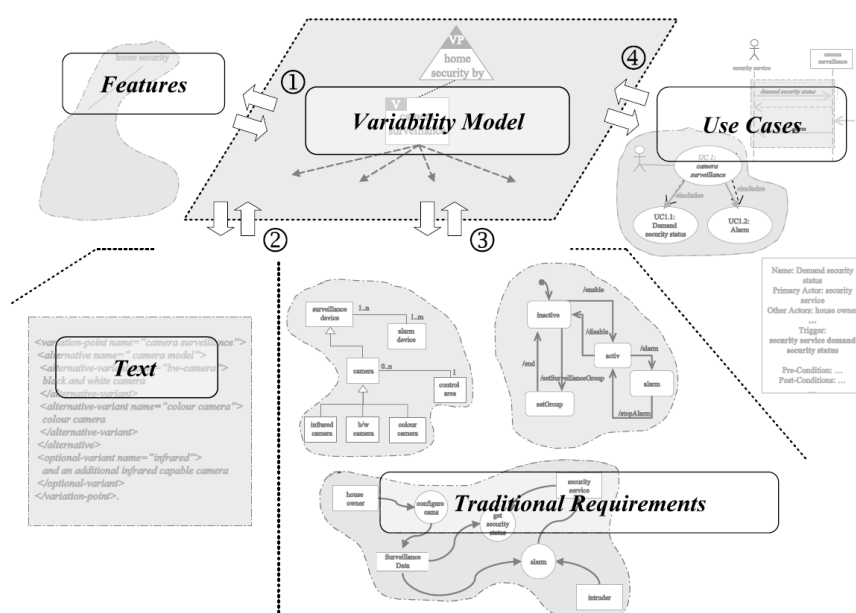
home security

Features

VP
home security by

V
surveillance

Variability Model

①

②

③

④

security service

camera surveillance

demand security status

Use Cases

UC1: camera surveillance

<include>

<include>

UC1.1: Demand security status

UC1.2: Alarm

Name: Demand security status
Primary Actor: security service
Other Actors: house owner
...
Trigger:
security service demand security status

Pre-Condition: ...
Post-Conditions: ...
...

<variation-point name="camera surveillance">
<alternative name="camera model">
<alternative-variant name="bw-camera">
black and white camera
</alternative-variant>
<alternative-variant name="colour camera">
colour camera
</alternative-variant>
</alternative>
<optional-variant name="infrared">
and an additional infrared capable camera
</optional-variant>
</variation-point>.

Text

surveillance device

1..n

1..m

alarm device

camera

0..n

1

control area

infrared camera

b/w camera

colour camera

/enable

inactive

/disable

/alarm

activ

/end

/setSurveillanceGroup

alarm

setGroup

/stopAlarm

house owner

configure cams

get security status

security service

Traditional Requirements

Surveillance Data

alarm

intruder